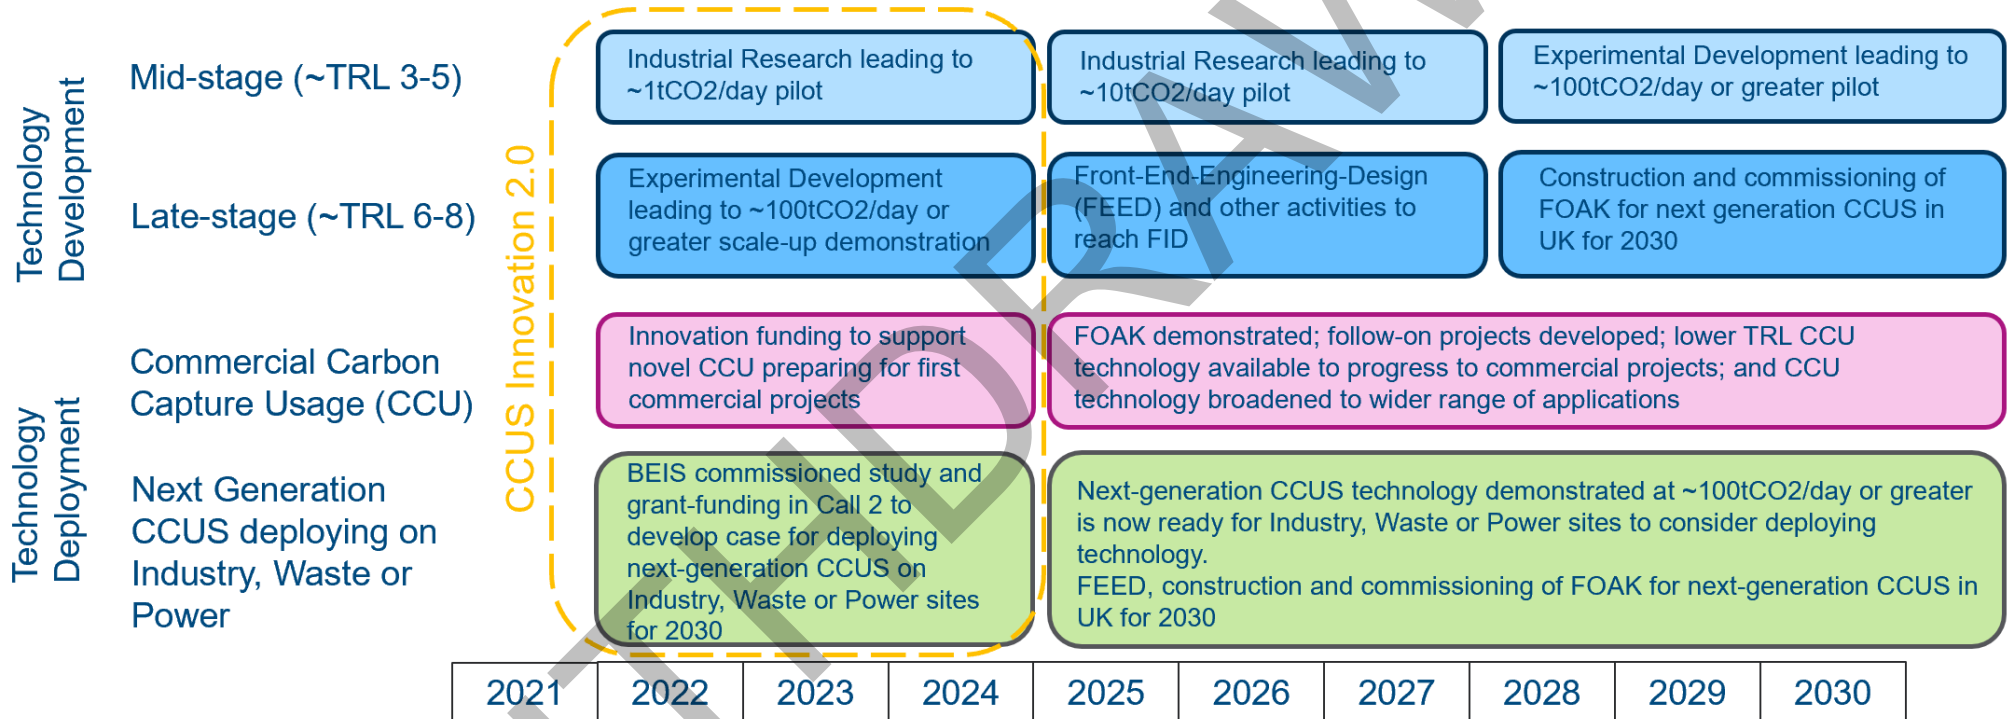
Technology Development

Mid-stage (~TRL 3-5)

Late-stage (~TRL 6-8)

Technology Deployment

Commercial Carbon Capture Usage (CCU)

Next Generation CCUS deploying on Industry, Waste or Power

CCUS Innovation 2.0

Industrial Research leading to ~1tCO2/day pilot

Industrial Research leading to ~10tCO2/day pilot

Experimental Development leading to ~100tCO2/day or greater pilot

Experimental Development leading to ~100tCO2/day or greater scale-up demonstration

Front-End-Engineering-Design (FEED) and other activities to reach FID

Construction and commissioning of FOAK for next generation CCUS in UK for 2030

Innovation funding to support novel CCU preparing for first commercial projects

FOAK demonstrated; follow-on projects developed; lower TRL CCU technology available to progress to commercial projects; and CCU technology broadened to wider range of applications

BEIS commissioned study and grant-funding in Call 2 to develop case for deploying next-generation CCUS on Industry, Waste or Power sites for 2030

Next-generation CCUS technology demonstrated at ~100tCO2/day or greater is now ready for Industry, Waste or Power sites to consider deploying technology.
FEED, construction and commissioning of FOAK for next-generation CCUS in UK for 2030

| 2021 | 2022 | 2023 | 2024 | 2025 | 2026 | 2027 | 2028 | 2029 | 2030 |
|---|---|---|---|---|---|---|---|---|---|

WITHDRAWN